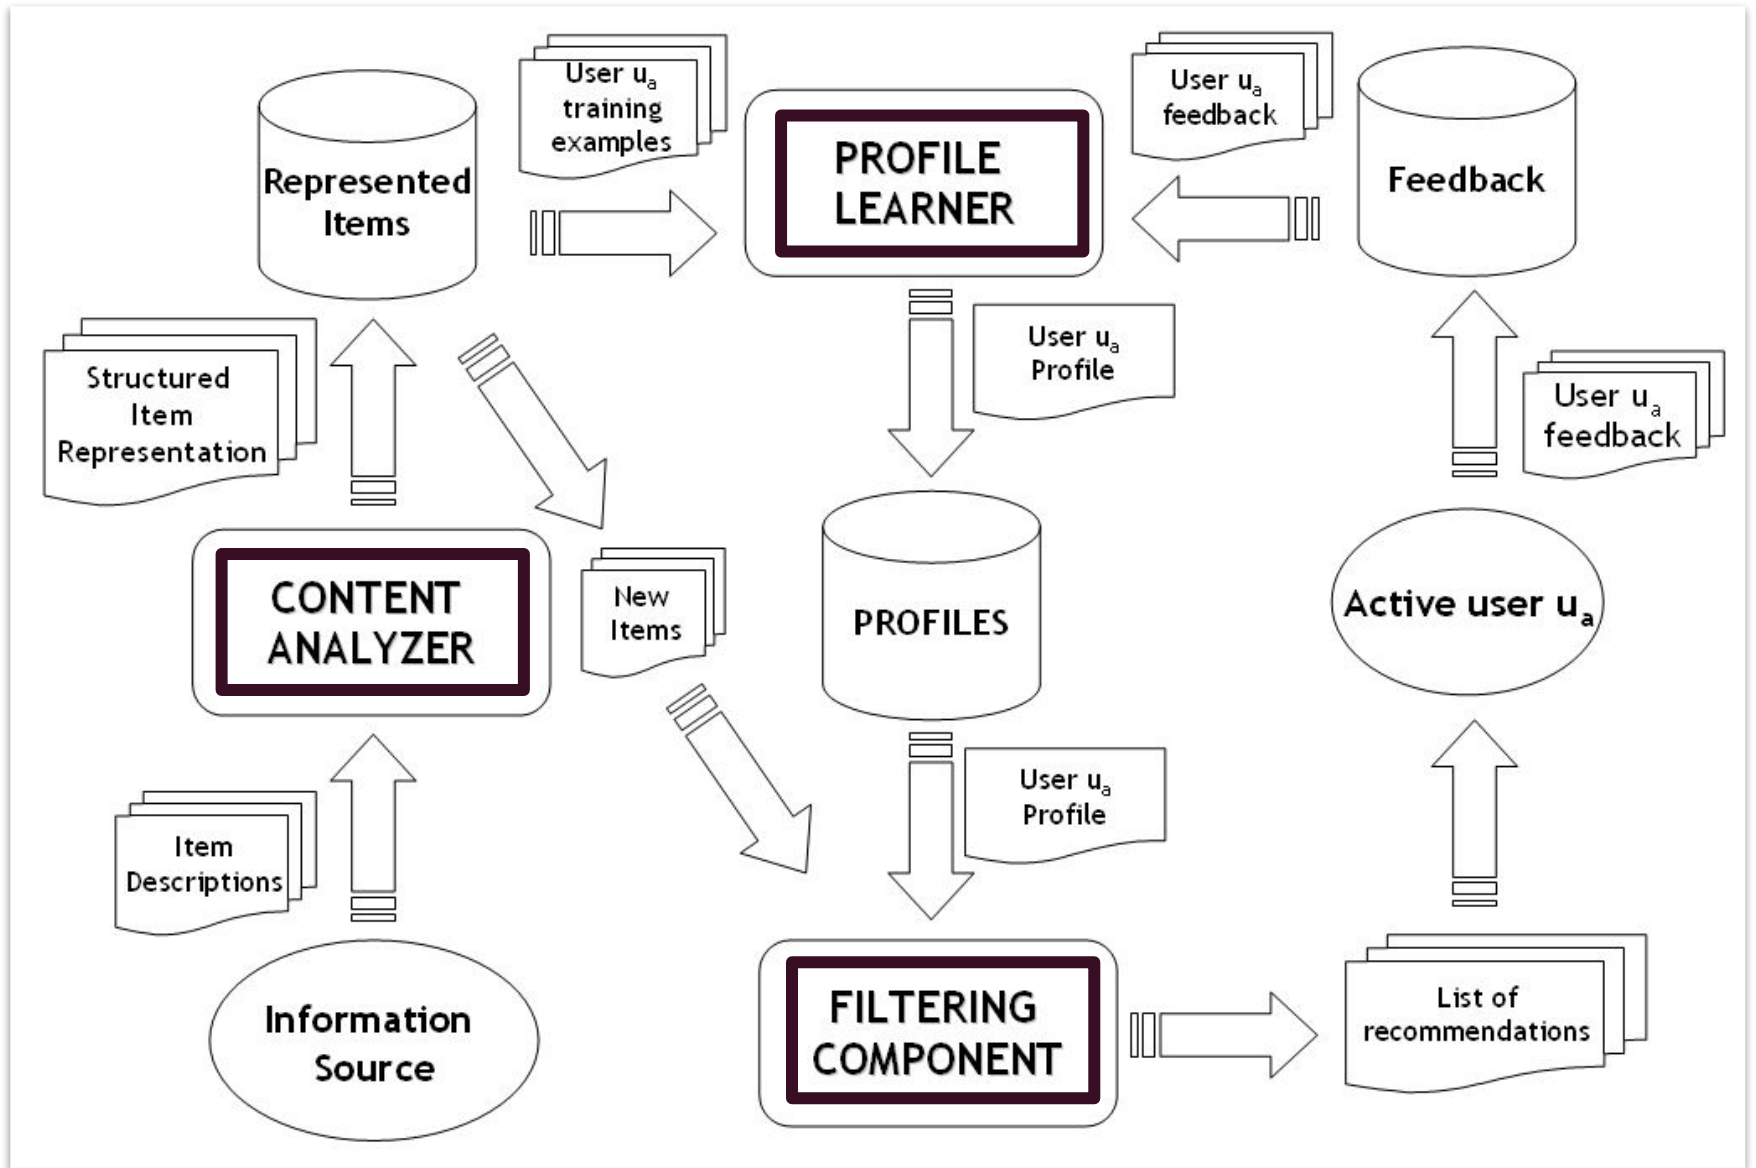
Represented Items

User $u_a$ training examples

PROFILE LEARNER

User $u_a$ feedback

Feedback

Structured Item Representation

User $u_a$ Profile

User $u_a$ feedback

CONTENT ANALYZER

New Items

PROFILES

Active user $u_a$

User $u_a$ Profile

Item Descriptions

Information Source

FILTERING COMPONENT

List of recommendations